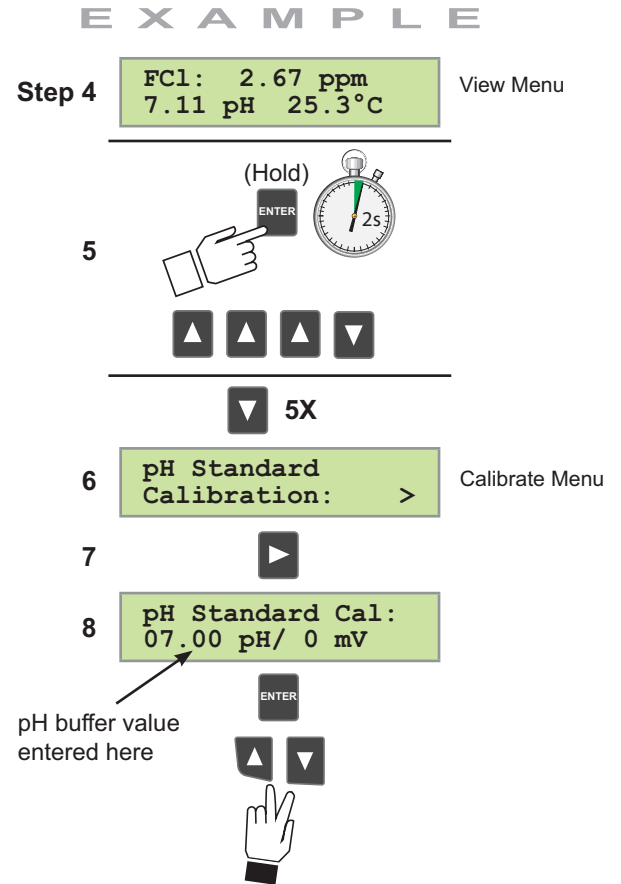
EXAMPLE

Step 4

FCl: 2.67 ppm
7.11 pH 25.3°C

View Menu

(Hold)

ENTER

2s

5

5X

6

pH Standard
Calibration: >

Calibrate Menu

7

8

pH Standard Cal:
07.00 pH/ 0 mV

ENTER

pH buffer value entered here